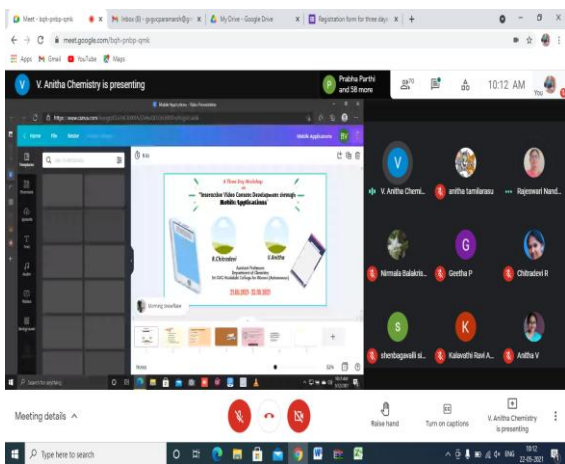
Meet - bqh-pnbp-qmk | Inbox (6) - g.gvparamesh@g | My Drive - Google Drive | Registration form for three day

meet.google.com/bqh-pnbp-qmk

Apps Gmail YouTube Maps

V. Anitha Chemistry is presenting

Prabha Parthi and 58 more

70

10:12 AM

You

Home File Resize

Mobile Applications

A Three Day Workshop on "Interactive Video Content Development through Mobile Applications"

R.Chitradevi

V.Anitha

Assistant Professor Department of Chemistry Sri GVG Visalakshi College for Women (Autonomous)

21.05.2021 - 22.05.2021

Morning breakfast

Notes

Search for anything

V. Anitha Chemi...

anitha tamilarasu

Rajeswari Nand...

Nirmala Balakris...

Geetha P

Chitradevi R

shenbagavalli si...

Kalavathi Ravi A...

Anitha V

Meeting details

Raise hand

Turn on captions

V. Anitha Chemistry is presenting

Type here to search

ENG

10:12

22-05-2021